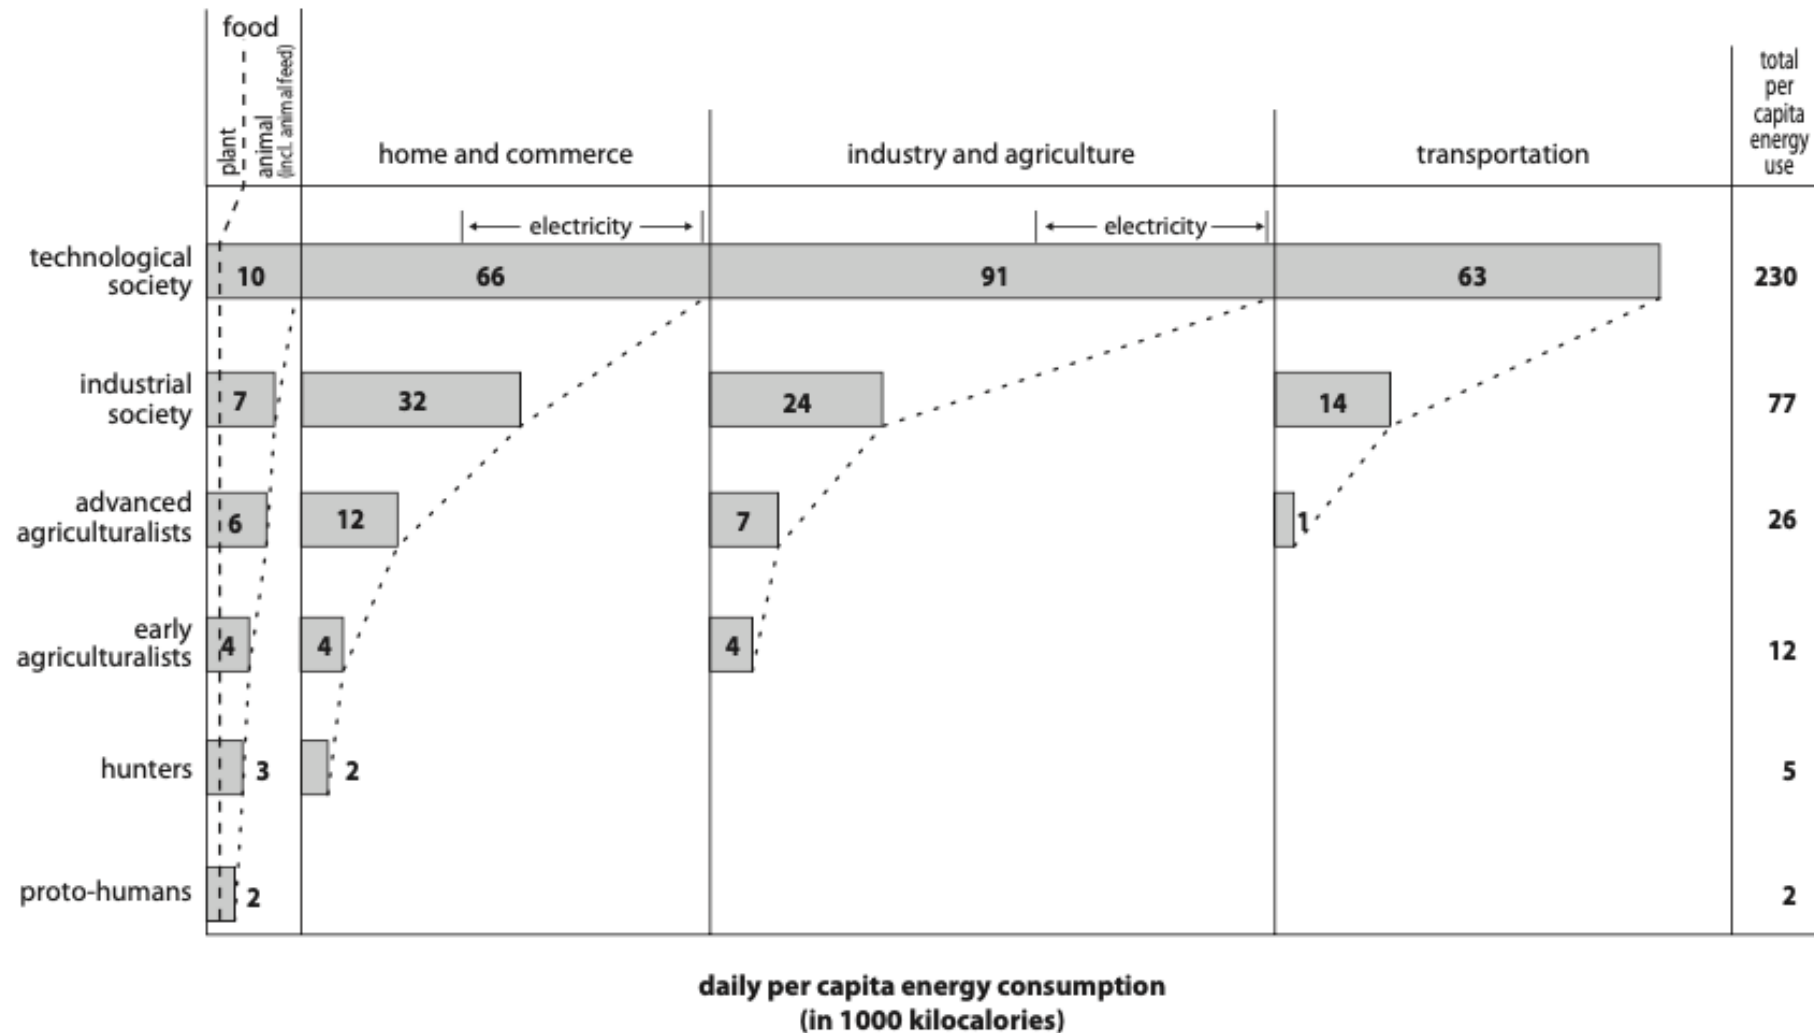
| | food (plant, animal (incl. animal feed)) | home and commerce | industry and agriculture | transportation | total per capita energy use |
|---|---|---|---|---|---|
| | | ← electricity → | ← electricity → | | |
| technological society | 10 | 66 | 91 | 63 | 230 |
| industrial society | 7 | 32 | 24 | 14 | 77 |
| advanced agriculturalists | 6 | 12 | 7 | 1 | 26 |
| early agriculturalists | 4 | 4 | 4 | | 12 |
| hunters | 3 | 2 | | | 5 |
| proto-humans | 2 | | | | 2 |

daily per capita energy consumption (in 1000 kilocalories)